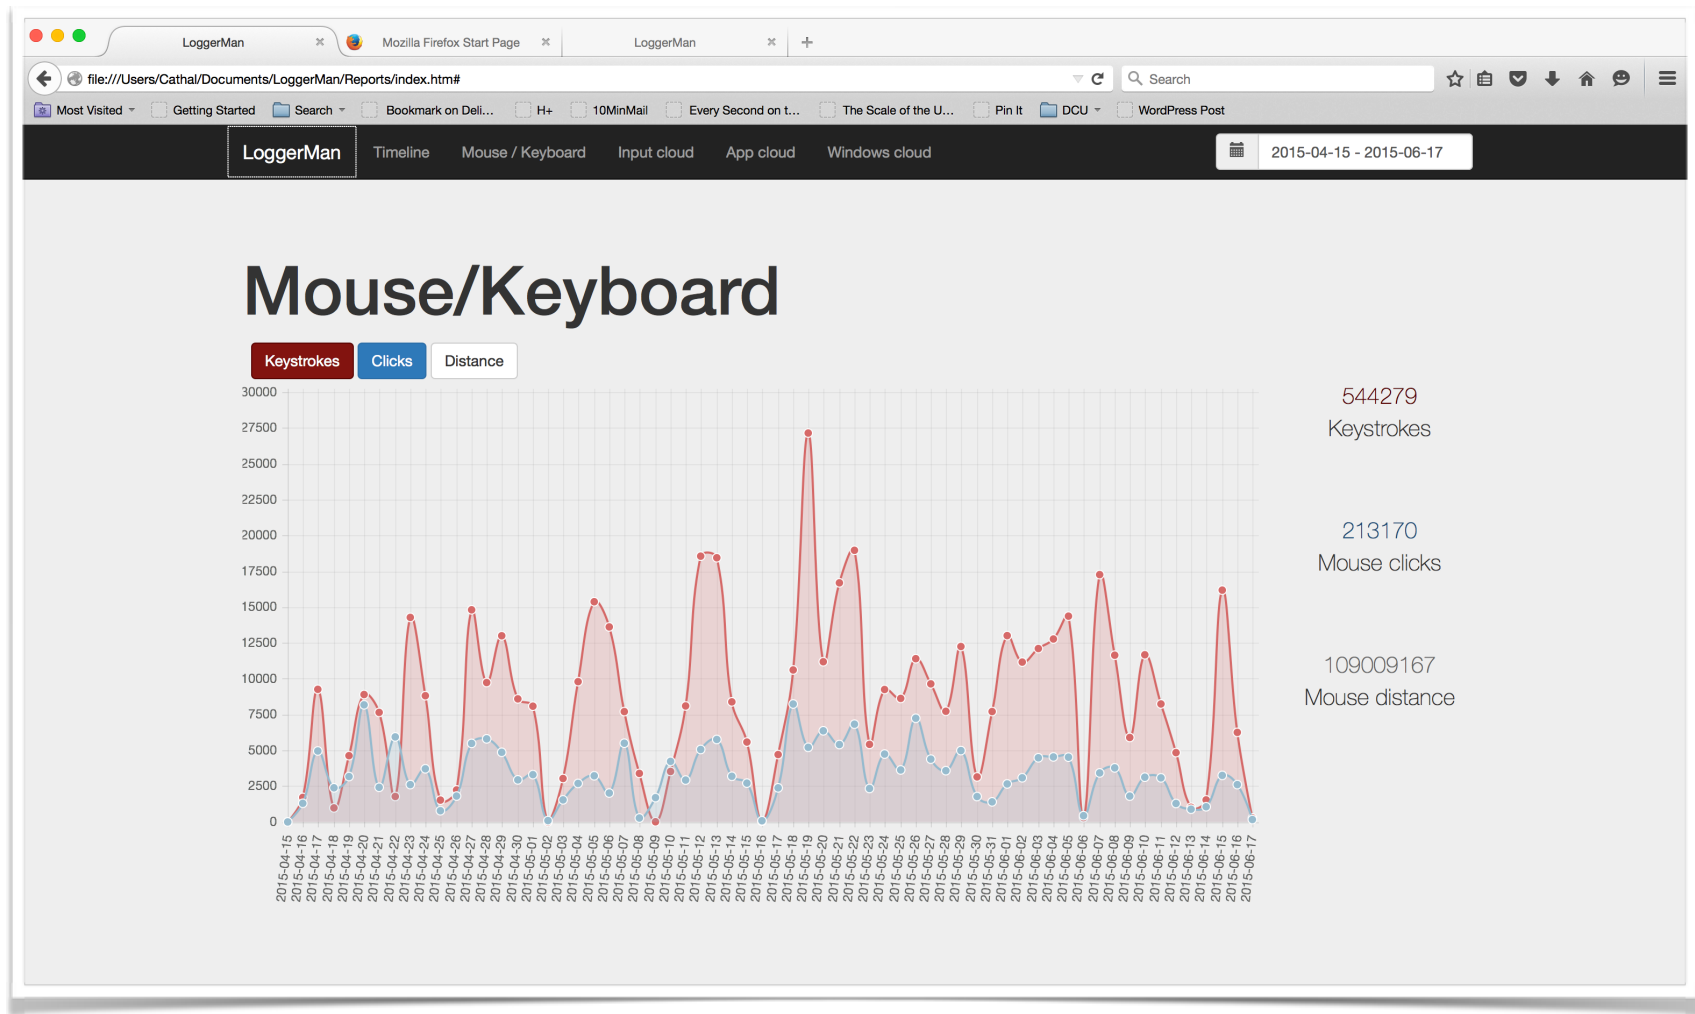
LoggerMan ×
Mozilla Firefox Start Page ×
LoggerMan ×
+

file:///Users/Cathal/Documents/LoggerMan/Reports/index.htm#
Search

Most Visited
Getting Started
Search
Bookmark on Deli...
H+
10MinMail
Every Second on t...
The Scale of the U...
Pin It
DCU
WordPress Post

LoggerMan
Timeline
Mouse / Keyboard
Input cloud
App cloud
Windows cloud
2015-04-15 - 2015-06-17

Mouse/Keyboard

Keystrokes
Clicks
Distance

30000
27500
25000
22500
20000
17500
15000
12500
10000
7500
5000
2500
0

2015-04-15 2015-04-16 2015-04-17 2015-04-18 2015-04-19 2015-04-20 2015-04-21 2015-04-22 2015-04-23 2015-04-24 2015-04-25 2015-04-26 2015-04-27 2015-04-28 2015-04-29 2015-04-30 2015-05-01 2015-05-02 2015-05-03 2015-05-04 2015-05-05 2015-05-06 2015-05-07 2015-05-08 2015-05-09 2015-05-10 2015-05-11 2015-05-12 2015-05-13 2015-05-14 2015-05-15 2015-05-16 2015-05-17 2015-05-18 2015-05-19 2015-05-20 2015-05-21 2015-05-22 2015-05-23 2015-05-24 2015-05-25 2015-05-26 2015-05-27 2015-05-28 2015-05-29 2015-05-30 2015-05-31 2015-06-01 2015-06-02 2015-06-03 2015-06-04 2015-06-05 2015-06-06 2015-06-07 2015-06-08 2015-06-09 2015-06-10 2015-06-11 2015-06-12 2015-06-13 2015-06-14 2015-06-15 2015-06-16 2015-06-17

544279
Keystrokes

213170
Mouse clicks

109009167
Mouse distance